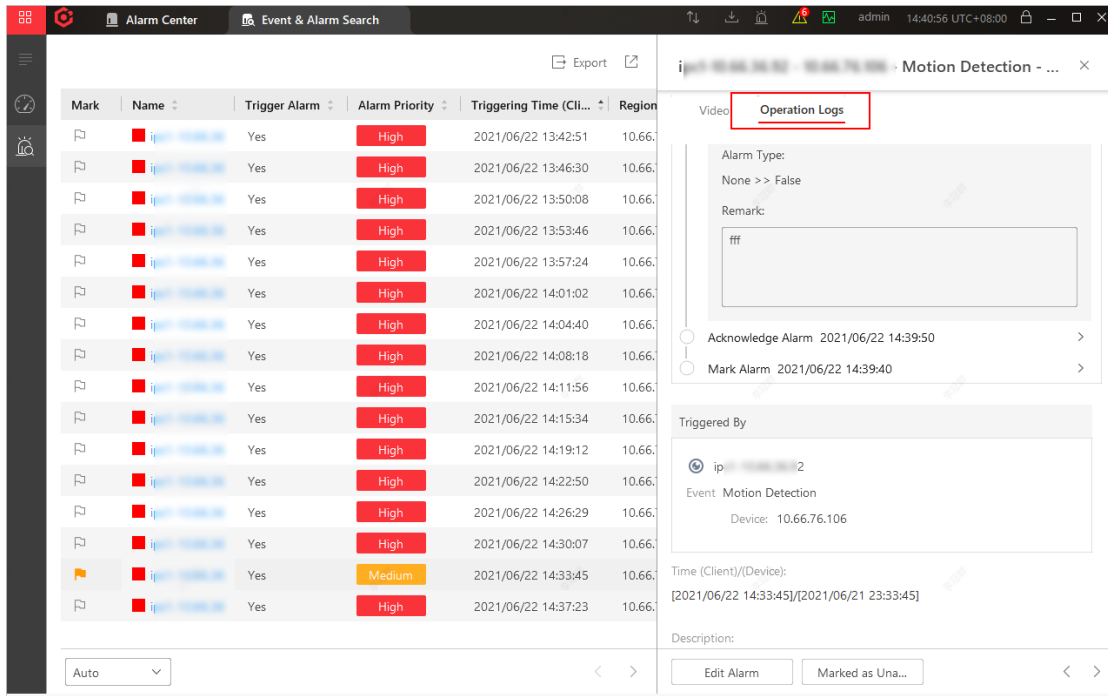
Alarm Center

Event & Alarm Search

6

admin 14:40:56 UTC+08:00

Export

| Mark | Name | Trigger Alarm | Alarm Priority | Triggering Time (Cli... | Region |
|---|---|---|---|---|---|
| | i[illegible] | Yes | High | 2021/06/22 13:42:51 | 10.66. |
| | i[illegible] | Yes | High | 2021/06/22 13:46:30 | 10.66. |
| | i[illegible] | Yes | High | 2021/06/22 13:50:08 | 10.66. |
| | i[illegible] | Yes | High | 2021/06/22 13:53:46 | 10.66. |
| | i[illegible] | Yes | High | 2021/06/22 13:57:24 | 10.66. |
| | i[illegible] | Yes | High | 2021/06/22 14:01:02 | 10.66. |
| | i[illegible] | Yes | High | 2021/06/22 14:04:40 | 10.66. |
| | i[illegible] | Yes | High | 2021/06/22 14:08:18 | 10.66. |
| | i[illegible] | Yes | High | 2021/06/22 14:11:56 | 10.66. |
| | i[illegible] | Yes | High | 2021/06/22 14:15:34 | 10.66. |
| | i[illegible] | Yes | High | 2021/06/22 14:19:12 | 10.66. |
| | i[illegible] | Yes | High | 2021/06/22 14:22:50 | 10.66. |
| | i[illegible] | Yes | High | 2021/06/22 14:26:29 | 10.66. |
| | i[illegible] | Yes | High | 2021/06/22 14:30:07 | 10.66. |
| | i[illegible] | Yes | Medium | 2021/06/22 14:33:45 | 10.66. |
| | i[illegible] | Yes | High | 2021/06/22 14:37:23 | 10.66. |

Auto

i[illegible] - Motion Detection - ...

Video

Operation Logs

Alarm Type:

None >> False

Remark:

fff

Acknowledge Alarm 2021/06/22 14:39:50

Mark Alarm 2021/06/22 14:39:40

Triggered By

ip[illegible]2

Event Motion Detection

Device: 10.66.76.106

Time (Client)/(Device):

[2021/06/22 14:33:45]/[2021/06/21 23:33:45]

Description:

Edit Alarm

Marked as Una...